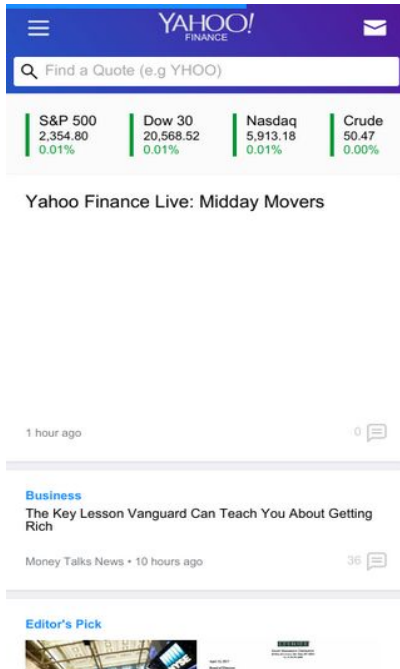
YAHOO!
FINANCE

Find a Quote (e.g YHOO)

S&P 500
2,354.80
0.01%

Dow 30
20,568.52
0.01%

Nasdaq
5,913.18
0.01%

Crude
50.47
0.00%

Yahoo Finance Live: Midday Movers

1 hour ago

0

Business
The Key Lesson Vanguard Can Teach You About Getting Rich

Money Talks News • 10 hours ago

36

Editor's Pick